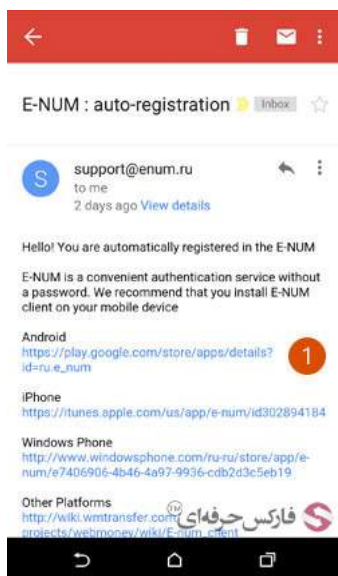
E-NUM : auto-registration Inbox

S support@enum.ru
to me
2 days ago View details

Hello! You are automatically registered in the E-NUM

E-NUM is a convenient authentication service without a password. We recommend that you install E-NUM client on your mobile device

Android
https://play.google.com/store/apps/details?id=ru.e_num

1

iPhone
https://itunes.apple.com/us/app/e-num/id302894184

Windows Phone
http://www.windowsphone.com/ru-ru/store/app/e-num/e7406906-4b46-4a97-9936-cdb2d3c5eb19

Other Platforms
http://wiki.wmtransfer.com/projects/webmoney/wiki/E-num_client

فارکس حرفه‌ای